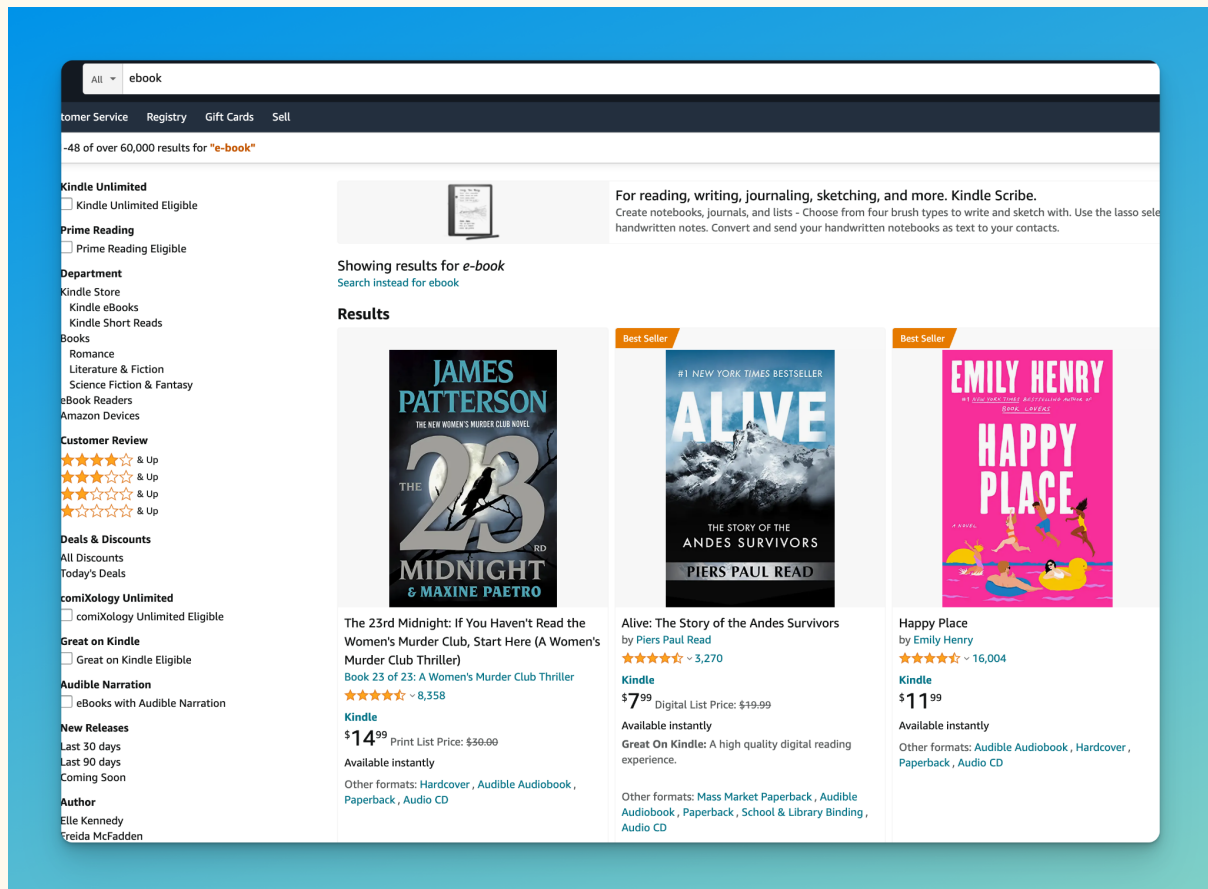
All ▾ ebook

tomer Service Registry Gift Cards Sell

-48 of over 60,000 results for "e-book"

Kindle Unlimited
Kindle Unlimited Eligible

Prime Reading
Prime Reading Eligible

Department
Kindle Store
Kindle eBooks
Kindle Short Reads
Books
Romance
Literature & Fiction
Science Fiction & Fantasy
eBook Readers
Amazon Devices

Customer Review
& Up
& Up
& Up
& Up

Deals & Discounts
All Discounts
Today's Deals

comiXology Unlimited
comiXology Unlimited Eligible

Great on Kindle
Great on Kindle Eligible

Audible Narration
eBooks with Audible Narration

New Releases
Last 30 days
Last 90 days
Coming Soon

Author
Elle Kennedy
Freida McFadden

For reading, writing, journaling, sketching, and more. Kindle Scribe.
Create notebooks, journals, and lists - Choose from four brush types to write and sketch with. Use the lasso sele handwritten notes. Convert and send your handwritten notebooks as text to your contacts.

Showing results for e-book
Search instead for ebook

Results

JAMES PATTERSON
THE NEW WOMEN'S MURDER CLUB NOVEL
THE 23 RD MIDNIGHT
& MAXINE PAETRO

The 23rd Midnight: If You Haven't Read the Women's Murder Club, Start Here (A Women's Murder Club Thriller)
Book 23 of 23: A Women's Murder Club Thriller
8,358
Kindle
$14^{99}$ Print List Price: $30.00
Available instantly
Other formats: Hardcover, Audible Audiobook, Paperback, Audio CD

Best Seller
#1 NEW YORK TIMES BESTSELLER
ALIVE
THE STORY OF THE ANDES SURVIVORS
PIERS PAUL READ

Alive: The Story of the Andes Survivors
by Piers Paul Read
3,270
Kindle
$7^{99}$ Digital List Price: $19.99
Available instantly
Great On Kindle: A high quality digital reading experience.
Other formats: Mass Market Paperback, Audible Audiobook, Paperback, School & Library Binding, Audio CD

Best Seller
EMILY HENRY
#1 NEW YORK TIMES BESTSELLING AUTHOR OF BOOK LOVERS
HAPPY PLACE
A NOVEL

Happy Place
by Emily Henry
16,004
Kindle
$11^{99}$
Available instantly
Other formats: Audible Audiobook, Hardcover, Paperback, Audio CD